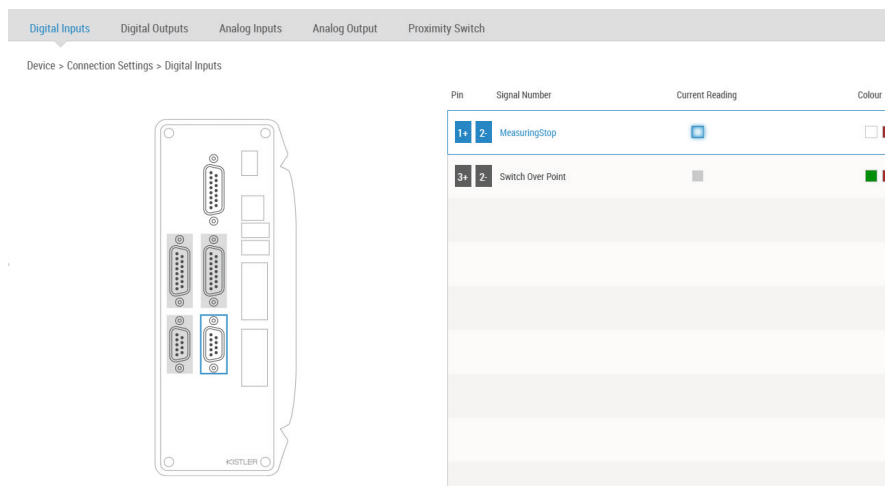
Digital Inputs Digital Outputs Analog Inputs Analog Output Proximity Switch

Device > Connection Settings > Digital Inputs

| Pin | Signal Number | Current Reading | Colour |
|---|---|---|---|
| 1+ 2- | MeasuringStop | | |
| 3+ 2- | Switch Over Point | | |

KISTLER